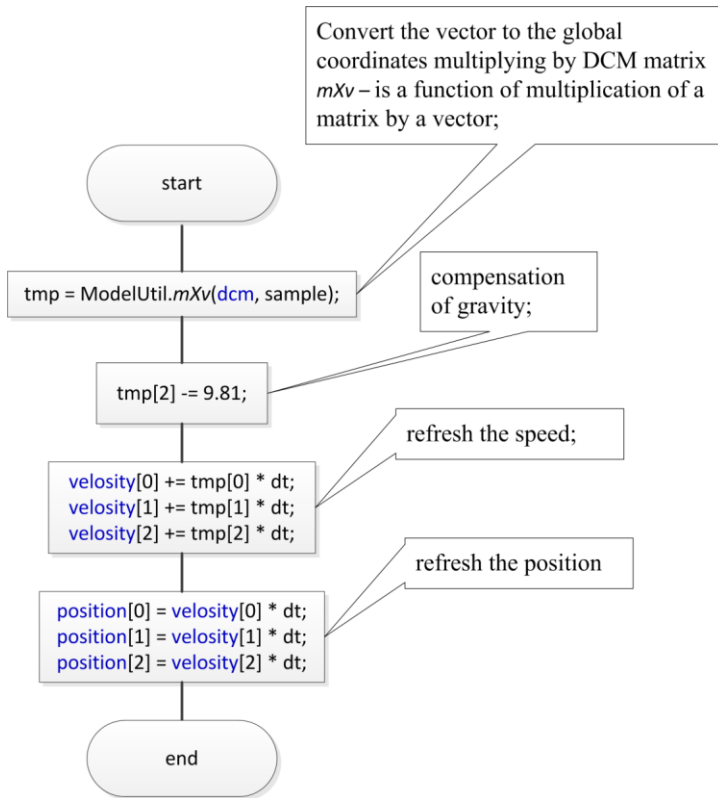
Convert the vector to the global coordinates multiplying by DCM matrix *mXv* – is a function of multiplication of a matrix by a vector;

start

tmp = ModelUtil.*mXv*(dcm, sample);

compensation of gravity;

tmp[2] -= 9.81;

refresh the speed;

velosity[0] += tmp[0] * dt;
velosity[1] += tmp[1] * dt;
velosity[2] += tmp[2] * dt;

refresh the position

position[0] = velosity[0] * dt;
position[1] = velosity[1] * dt;
position[2] = velosity[2] * dt;

end